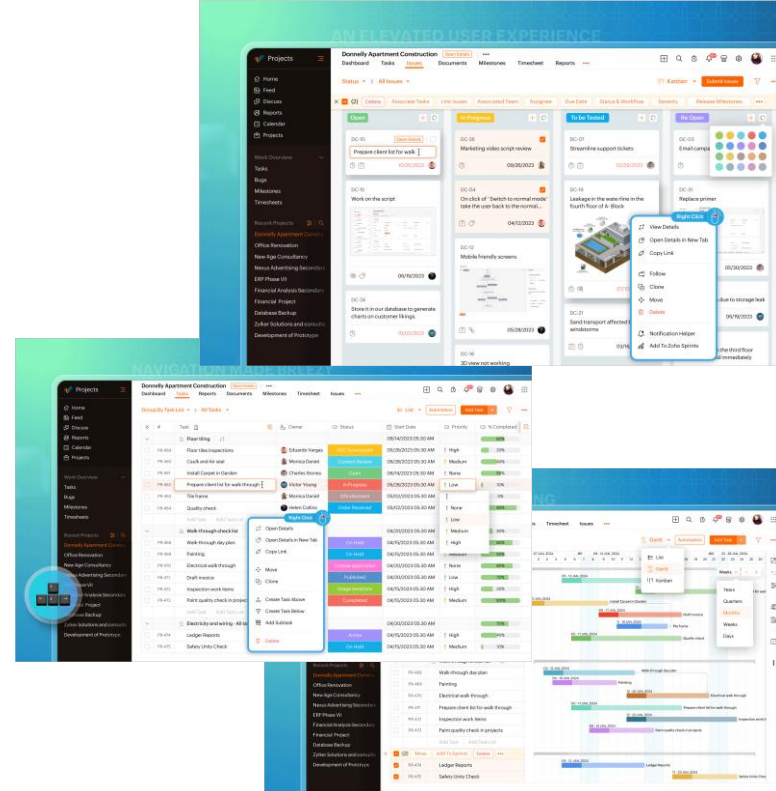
AN ELEVATED USER EXPERIENCE

Projects

Home
Feed
Discuss
Reports
Calendar
Projects

Work Overview
Tasks
Bugs
Milestones
Timesheets

Recent Projects
Donnelly Apartment Constru
Office Renovation
New Age Consultancy
Nexus Advertising Secondary
ERP Phase VII
Financial Analysis Secondary
Financial Project
Database Backup
Zoller Solutions and consulting
Development of Prototype

Donnelly Apartment Construction Open Edition
Dashboard Tasks Issues Documents Milestones Timesheet Reports

Status All Issues
Kanban Submit Issues

(2) Delete Associate Tasks Link Issues Associated Team Assignee Due Date Status & Workflow Severity Release Milestones

Open
In Progress
To be Tested
Re Open

DC-10 Prepare client list for walk
10/20/2022
DC-36 Marketing video script review
09/20/2023
DC-07 Streamline support tickets
02/23/2023
DC-03 Email campa

DC-15 Work on the script
DC-04 On click of "Switch to normal mode" take the user back to the normal...
04/12/2023
DC-14 Leakage in the water line in the fourth floor of A-Block
DC-31 Replace primer

Right Click
View Details
Open Details in New Tab
Copy Link
Follow
Clone
Move
Delete
Notification Helper
Add To Zoho Sprints

05/30/2023
DC-12 Mobile friendly screens
06/19/2023
DC-28 Store it in our database to generate charts on customer likings.
05/28/2023
DC-21 Sand transport affected windstorms
due to storage leak
06/19/2023
DC-16 3D view not working
the third floor immediately

NAVIGATION MADE BREEZY

Projects
Home
Feed
Discuss
Reports
Calendar
Projects

Work Overview
Tasks
Bugs
Milestones
Timesheets

Recent Projects
Donnelly Apartment Constru
Office Renovation
New Age Consultancy
Nexus Advertising Secondary
ERP Phase VII
Financial Analysis Secondary
Project
Backup
Zoller Solutions and consulting
Development of Prototype

Donnelly Apartment Construction
Dashboard Tasks Reports Documents Milestones Timesheet Issues

Group By Task List All Tasks
List Automation Add Task

| ID | Task | Owner | Status | Start Date | Priority | % Completed |
|---|---|---|---|---|---|---|
| | Floor tiling | | | 09/14/2023 05:30 AM | | |
| PR-404 | Floor tiles inspections | Eduardo Vargas | | 09/14/2023 05:30 AM | High | 20% |
| PR-462 | Caulk and tile seal | Monica Daniel | Content Review | 04/26/2023 05:30 AM | Medium | 40% |
| PR-463 | Install Carpet in Garden | Charles Stones | Open | 04/26/2023 05:30 AM | None | 10% |
| PR-463 | Prepare client list for walk through | Victor Young | In Progress | 04/26/2023 05:30 AM | Low | 30% |
| PR-464 | Tile frame | Monica Daniel | | 03/02/2023 05:30 AM | | 40% |
| PR-465 | Quality check | Helen Collins | Under Reviewed | 03/02/2023 05:30 AM | | 10% |
| | Walk-through check list | | | 04/30/2023 05:30 AM | | |
| PR-466 | Walk-through day plan | | | 04/30/2023 05:30 AM | | |
| PR-468 | Painting | | On Hold | 04/15/2023 05:30 AM | | |
| PR-470 | Electrical walk through | | On Hold | 04/30/2023 05:30 AM | Medium | |
| PR-471 | Draft invoice | | | 04/30/2023 05:30 AM | None | 20% |
| PR-471 | Inspection work items | | Published | 04/30/2023 05:30 AM | None | 10% |
| PR-472 | Paint quality check in projects | | Completed | 04/30/2023 05:30 AM | Medium | 50% |
| | Electricity and wiring | | | | | |
| PR-474 | Ledger Reports | | Active | 04/30/2023 05:30 AM | High | 20% |
| PR-475 | Safety Units Check | | On Hold | 04/30/2023 05:30 AM | High | 10% |

None
Low
Medium
High

Right Click
Open Details
Open Details in New Tab
Copy Link
Move
Clone
Create Task Above
Create Task Below
Add Subtask
Delete

Timesheet Issues
Gantt Add Task
List
Gantt
Kanban
Weekly
Years
Quarters
Months
Weeks
Days

Install Carpet in Garden
Draft invoice
File Name
Electrical walk through
Inspection work items
Ledger Reports

Recent Projects
Donnelly Apartment Constru
Office Renovation
New Age Consultancy
Nexus Advertising Secondary
ERP Phase VII
Financial Analysis Secondary
Financial Project
Database Backup
Zoller Solutions and consulting
Development of Prototype

PR-466 Walk-through day plan
PR-468 Painting
PR-470 Electrical walk through
PR-470 Prepare client list for walk through
PR-471 Inspection work items
PR-472 Paint quality check in projects
Move Add To Sprints Delete
PR-474 Ledger Reports
PR-475 Safety Units Check